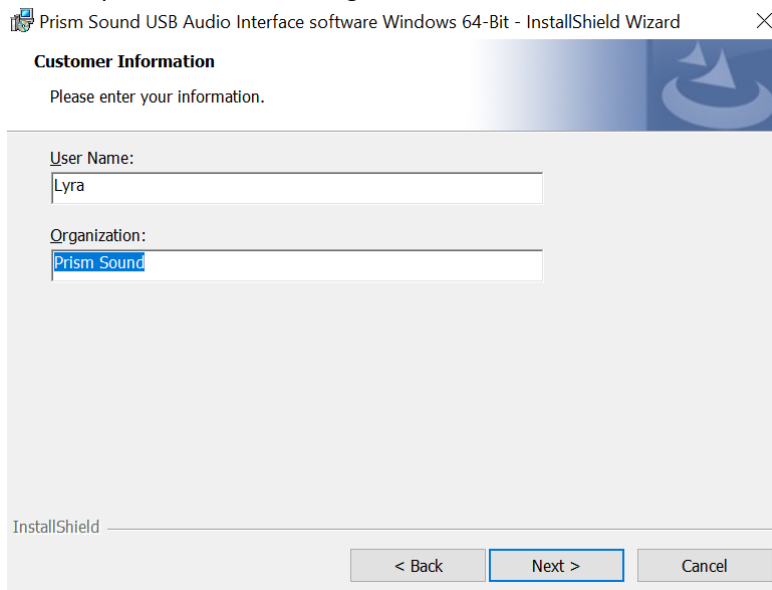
Prism Sound USB Audio Interface software Windows 64-Bit - InstallShield Wizard

Customer Information

Please enter your information.

User Name:

Lyra

Organization:

Prism Sound

InstallShield

< Back

Next >

Cancel